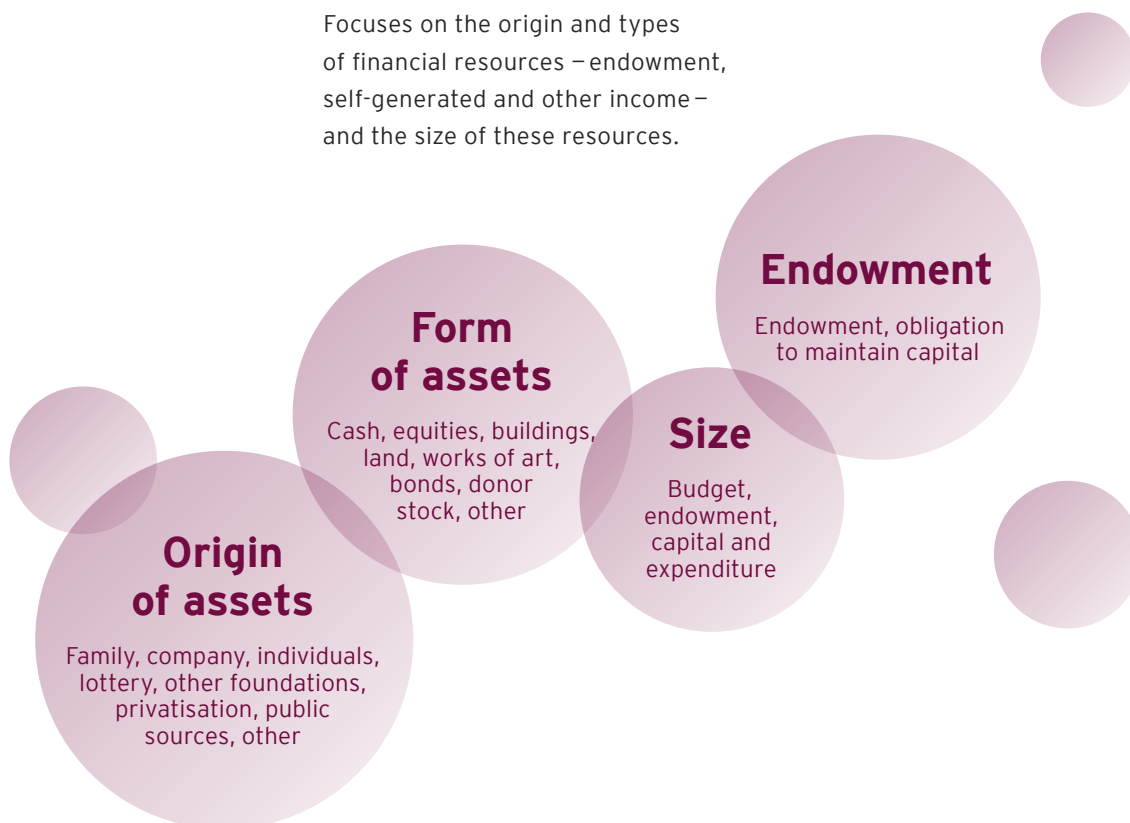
Focuses on the origin and types of financial resources — endowment, self-generated and other income — and the size of these resources.

Endowment

Endowment, obligation to maintain capital

Form of assets

Cash, equities, buildings, land, works of art, bonds, donor stock, other

Size

Budget, endowment, capital and expenditure

Origin of assets

Family, company, individuals, lottery, other foundations, privatisation, public sources, other